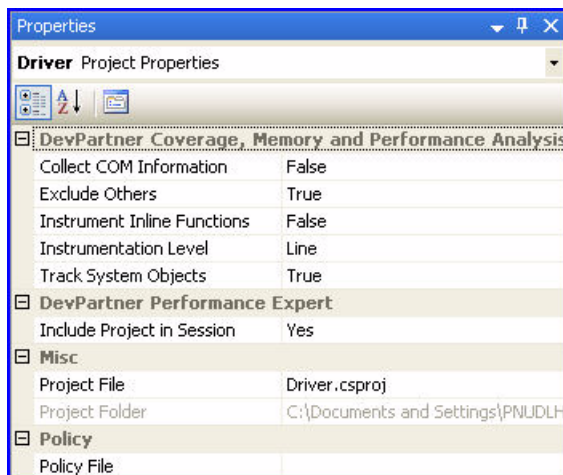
Properties

Driver Project Properties

⊟ DevPartner Coverage, Memory and Performance Analysis

| | |
|---|---|
| Collect COM Information | False |
| Exclude Others | True |
| Instrument Inline Functions | False |
| Instrumentation Level | Line |
| Track System Objects | True |

⊟ DevPartner Performance Expert

| | |
|---|---|
| Include Project in Session | Yes |

⊟ Misc

| | |
|---|---|
| Project File | Driver.csproj |
| Project Folder | C:\Documents and Settings\PNUDLH |

⊟ Policy

| | |
|---|---|
| Policy File | |